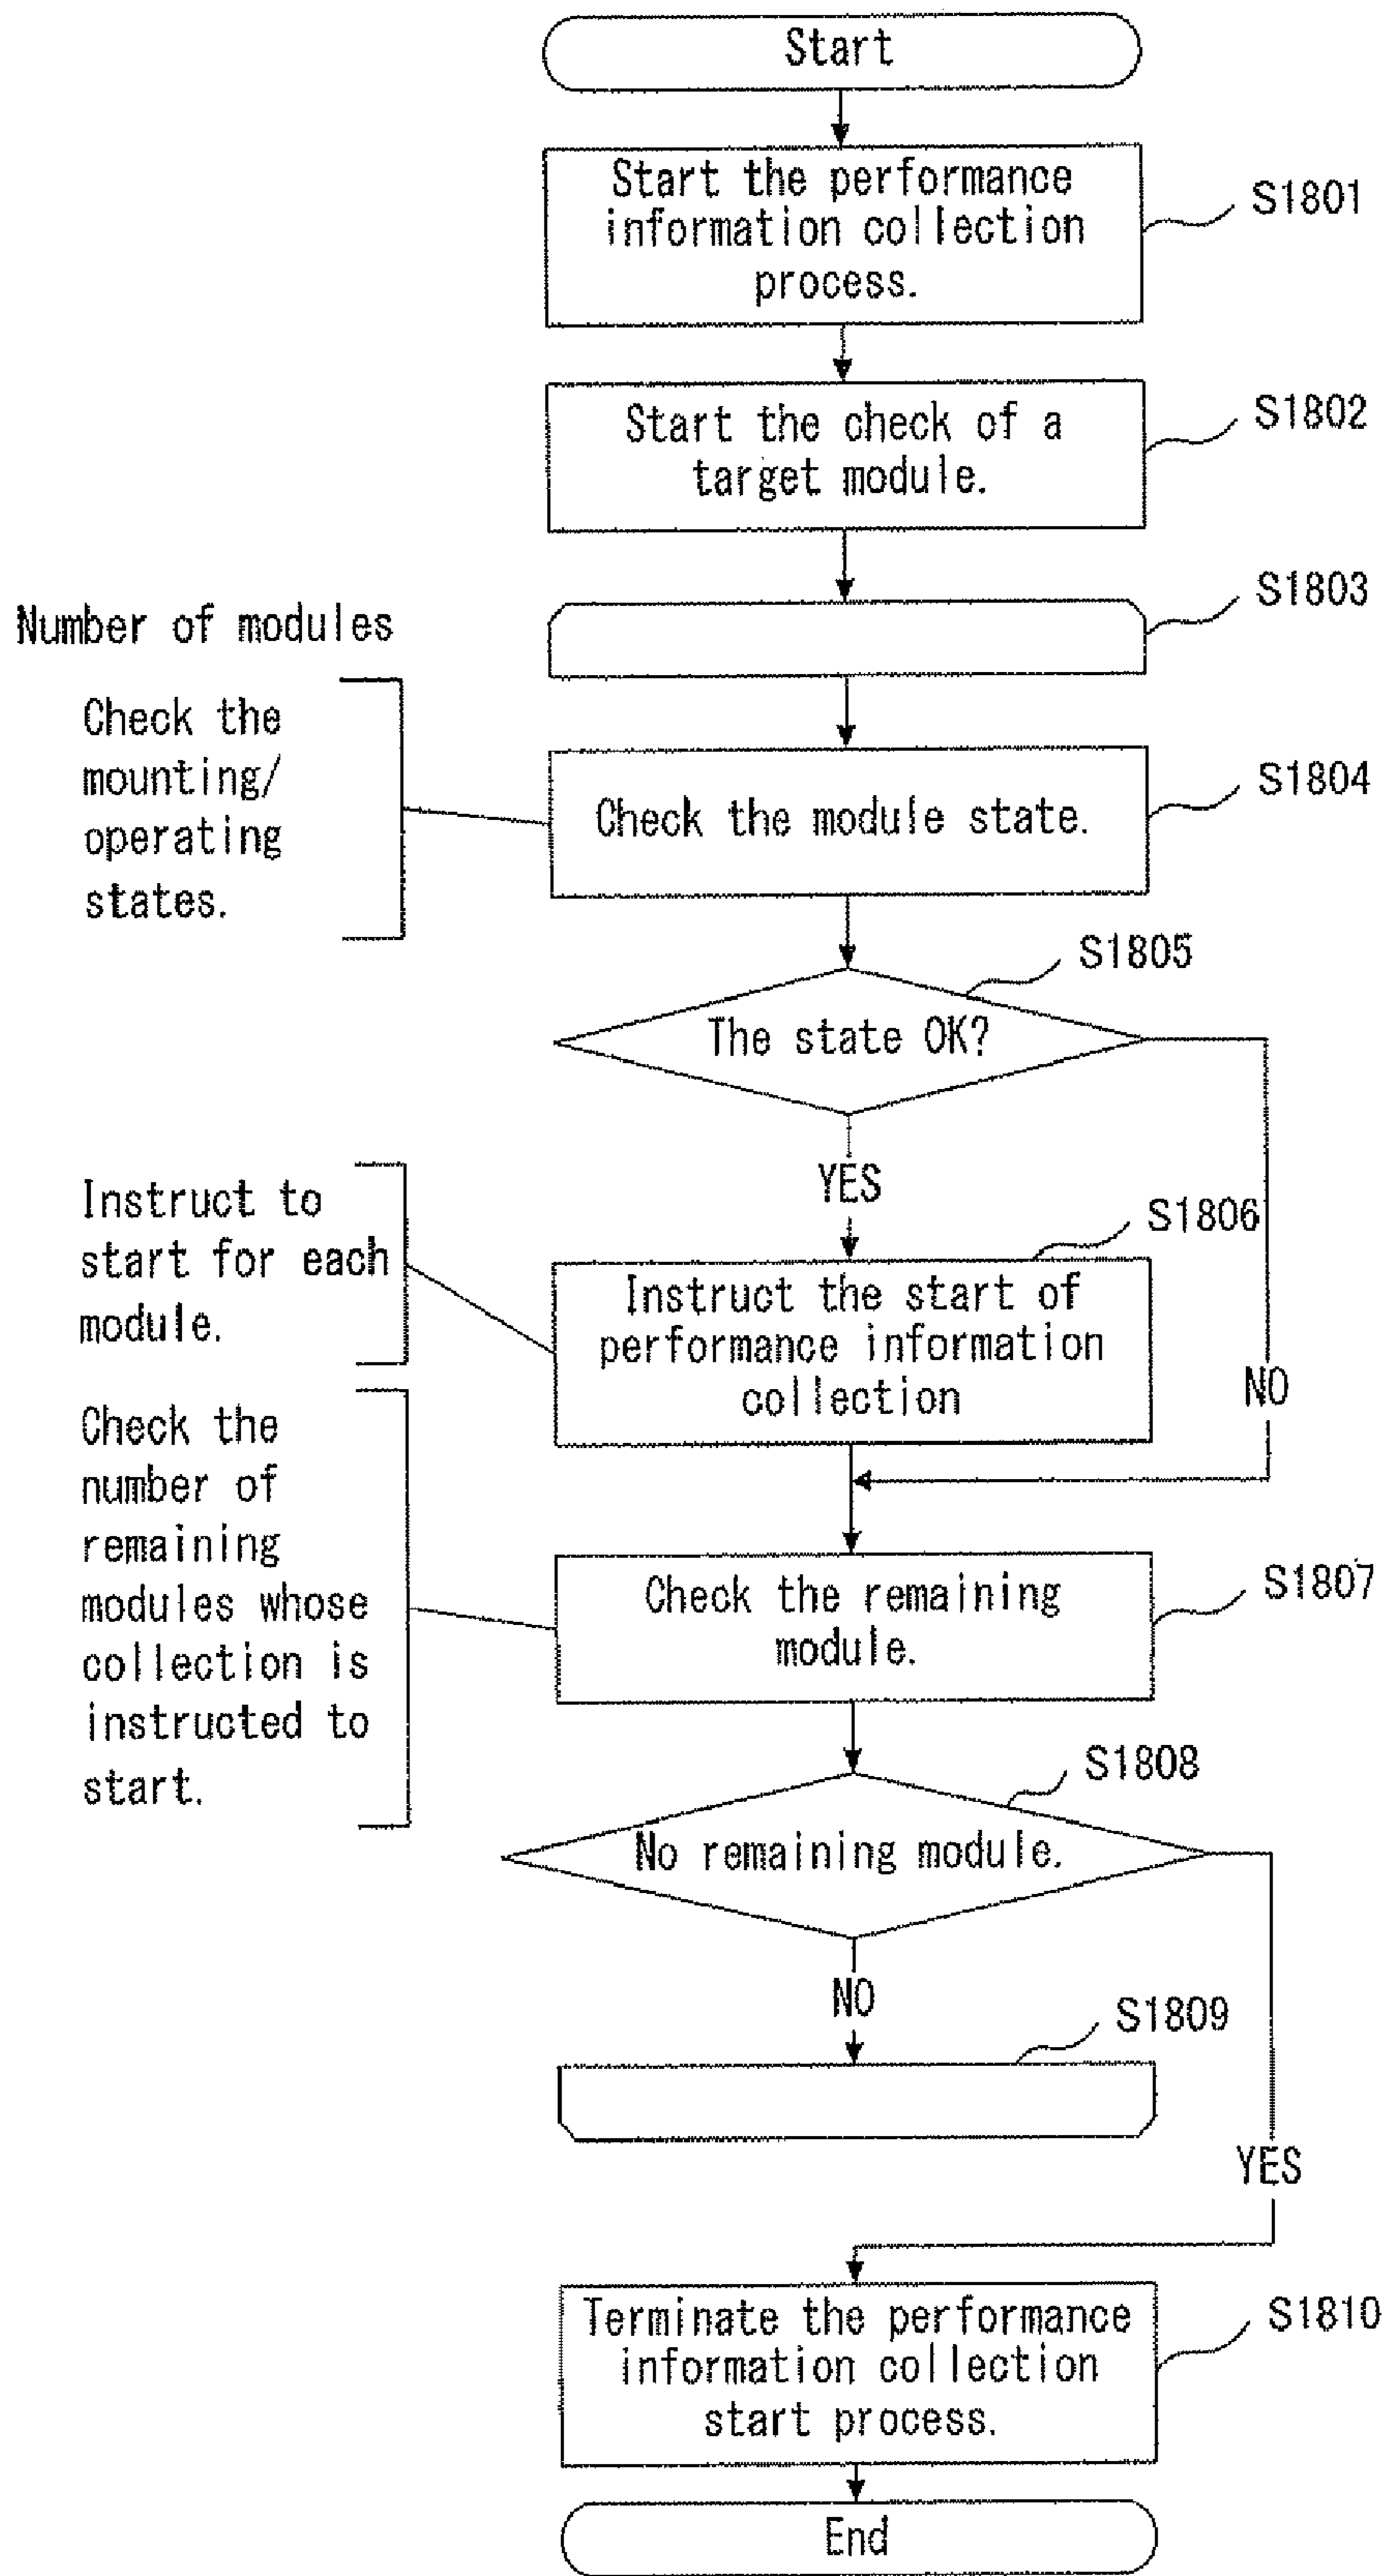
Start

Start the performance information collection process.

S1801

Start the check of a target module.

S1802

Number of modules

S1803

Check the mounting/ operating states.

Check the module state.

S1804

S1805

The state OK?

YES

NO

Instruct to start for each module.

S1806

Instruct the start of performance information collection

Check the number of remaining modules whose collection is instructed to start.

Check the remaining module.

S1807

S1808

No remaining module.

NO

S1809

YES

Terminate the performance information collection start process.

S1810

End